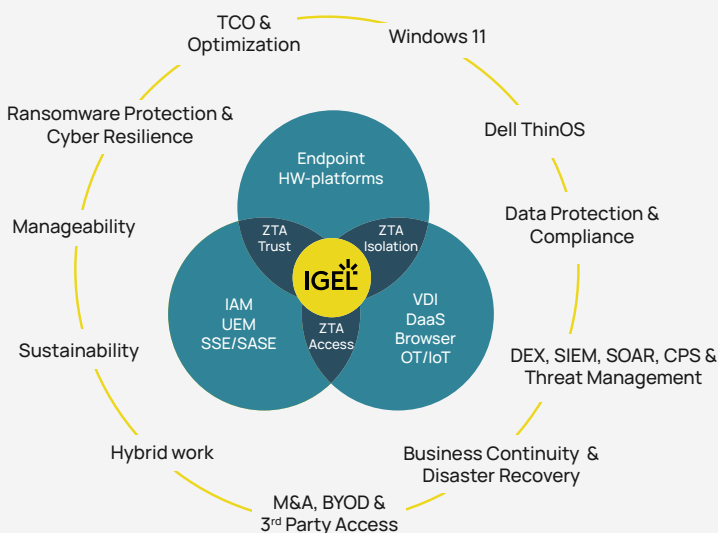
TCO & Optimization

Windows 11

Ransomware Protection & Cyber Resilience

Dell ThinOS

Endpoint HW-platforms

Data Protection & Compliance

Manageability

ZTA Trust

ZTA Isolation

IGEL

IAM
UEM
SSE/SASE

ZTA Access

VDI
DaaS
Browser
OT/IoT

Sustainability

DEX, SIEM, SOAR, CPS & Threat Management

Hybrid work

Business Continuity & Disaster Recovery

M&A, BYOD & 3$^{rd}$ Party Access